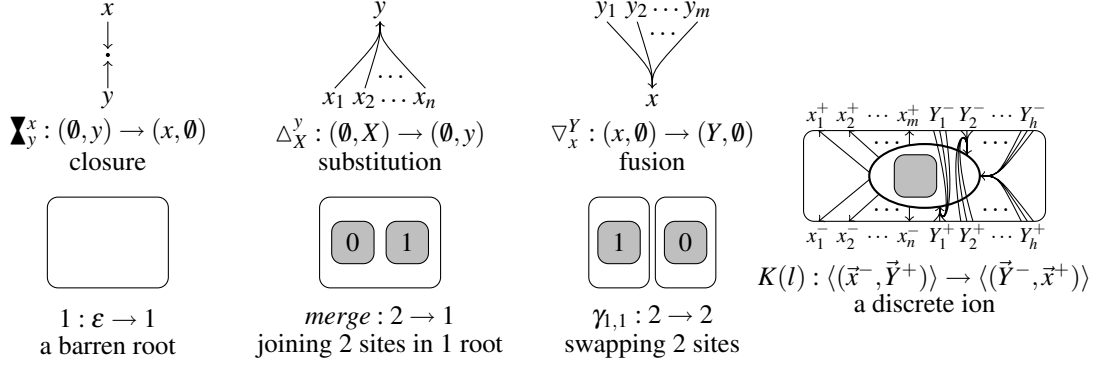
$x$

$y$

$\blacktriangledown^x_y : (\emptyset, y) \to (x, \emptyset)$
closure

$y$

$x_1\ x_2 \cdots x_n$

$\triangle^y_X : (\emptyset, X) \to (\emptyset, y)$
substitution

$y_1\ y_2 \cdots y_m$

$x$

$\nabla^Y_x : (x, \emptyset) \to (Y, \emptyset)$
fusion

$x_1^+\ x_2^+\ \cdots\ x_m^+\ Y_1^-\ Y_2^-\ \cdots\ Y_h^-$

$x_1^-\ x_2^-\ \cdots\ x_n^-\ Y_1^+\ Y_2^+\ \cdots\ Y_h^+$

$K(l) : \langle(\vec{x}^-, \vec{Y}^+)\rangle \to \langle(\vec{Y}^-, \vec{x}^+)\rangle$
a discrete ion

$1 : \varepsilon \to 1$
a barren root

0 1

$merge : 2 \to 1$
joining 2 sites in 1 root

1 0

$\gamma_{1,1} : 2 \to 2$
swapping 2 sites